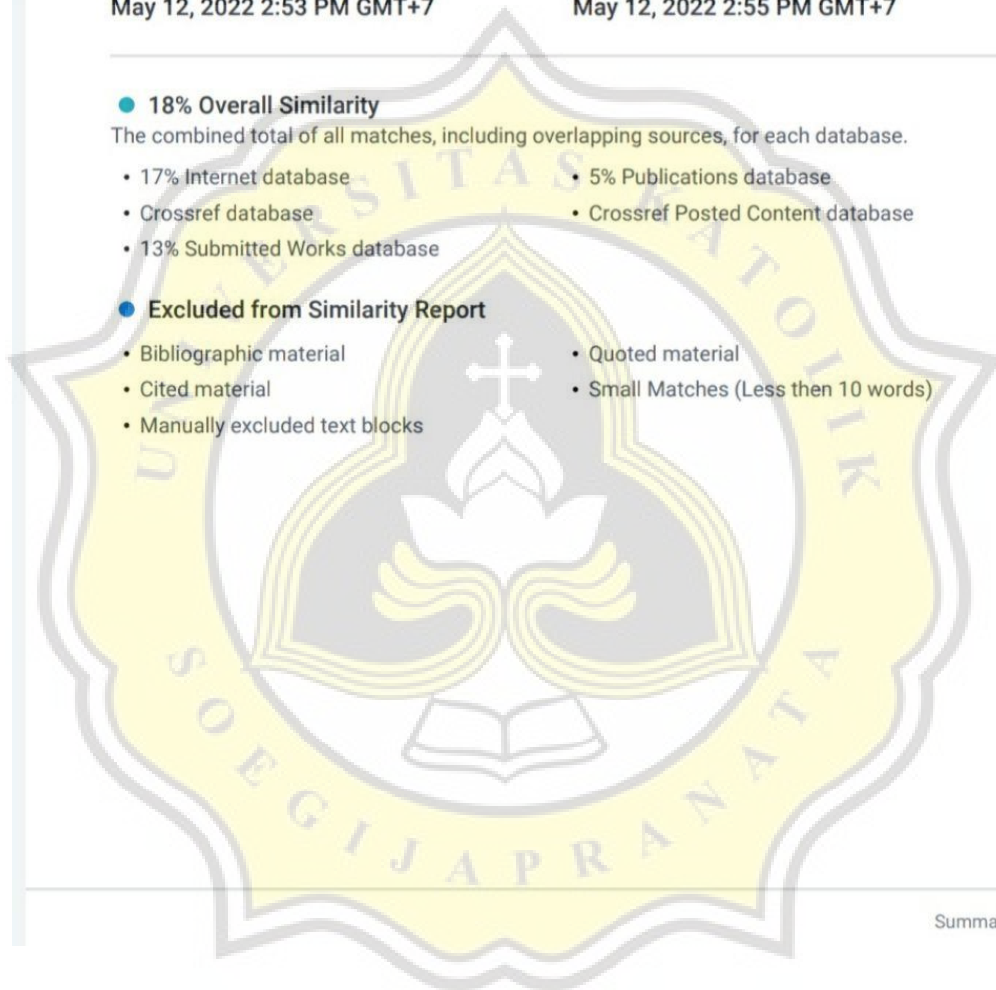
May 12, 2022 2:53 PM GMT+7

May 12, 2022 2:55 PM GMT+7

18% Overall Similarity

The combined total of all matches, including overlapping sources, for each database.

- 17% Internet database
- Crossref database
- 13% Submitted Works database
- 5% Publications database
- Crossref Posted Content database

Excluded from Similarity Report

- Bibliographic material
- Cited material
- Manually excluded text blocks
- Quoted material
- Small Matches (Less then 10 words)

UNIVERSITAS KATOLIK SOEGIJAPRANATA

Summa